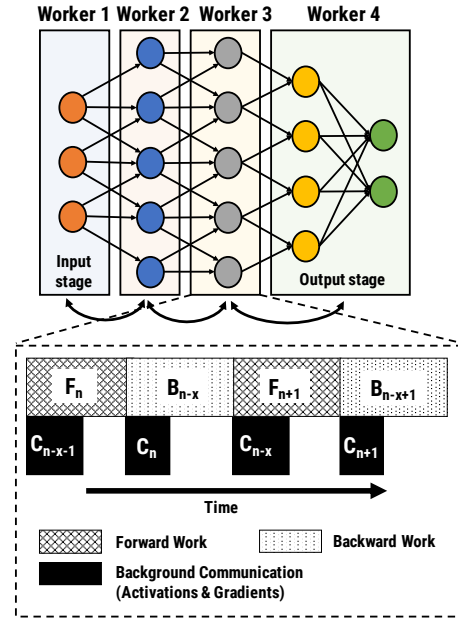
Worker 1 Worker 2 Worker 3 Worker 4

Input stage

Output stage

$F_n$ $B_{n-x}$ $F_{n+1}$ $B_{n-x+1}$

$C_{n-x-1}$ $C_n$ $C_{n-x}$ $C_{n+1}$

Time

Forward Work

Backward Work

Background Communication (Activations & Gradients)